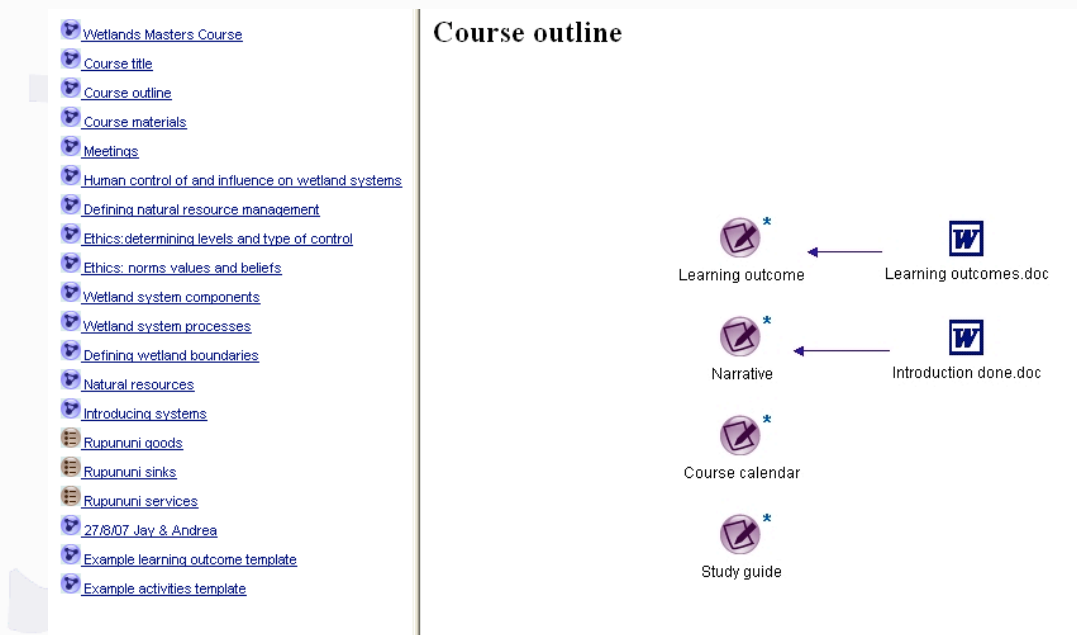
Wetlands Masters Course
Course title
Course outline
Course materials
Meetings
Human control of and influence on wetland systems
Defining natural resource management
Ethics:determining levels and type of control
Ethics: norms values and beliefs
Wetland system components
Wetland system processes
Defining wetland boundaries
Natural resources
Introducing systems
Rupununi goods
Rupununi sinks
Rupununi services
27/8/07 Jay & Andrea
Example learning outcome template
Example activities template

Course outline

*
Learning outcome
W
Learning outcomes.doc

*
Narrative
W
Introduction done.doc

*
Course calendar

*
Study guide